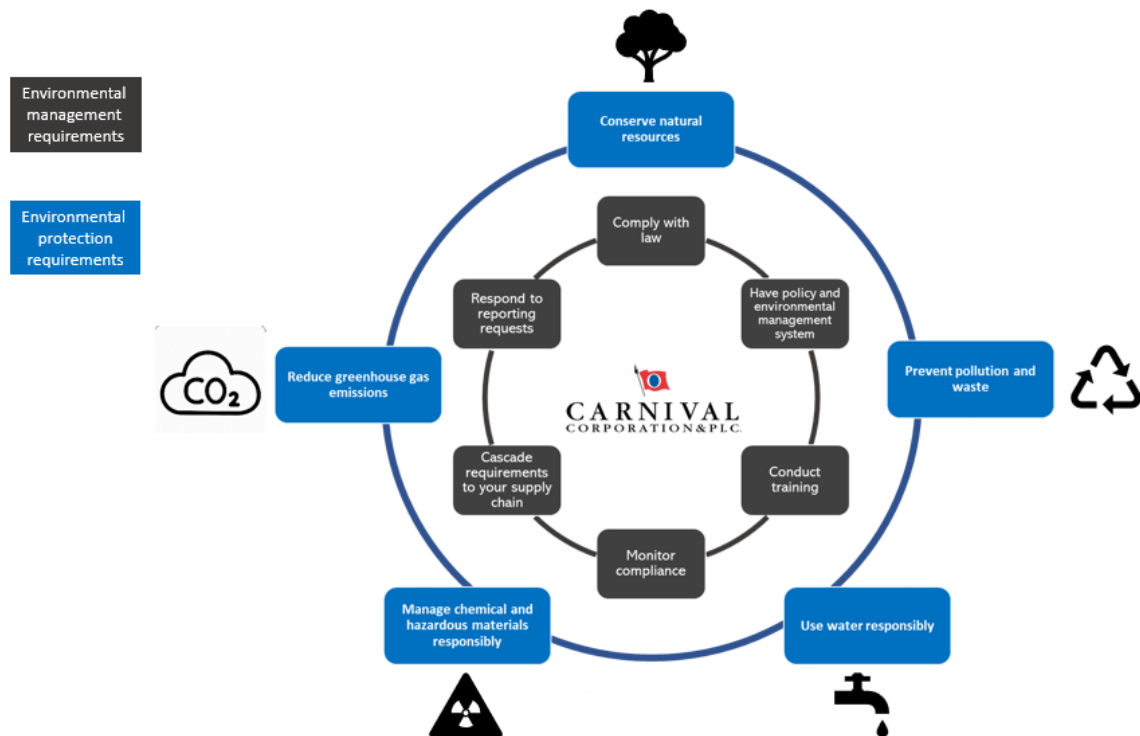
Environmental management requirements

Environmental protection requirements

Conserve natural resources

Prevent pollution and waste

Use water responsibly

Manage chemical and hazardous materials responsibly

Reduce greenhouse gas emissions

$CO_2$

Comply with law

Have policy and environmental management system

Conduct training

Monitor compliance

Cascade requirements to your supply chain

Respond to reporting requests

CARNIVAL CORPORATION & PLC